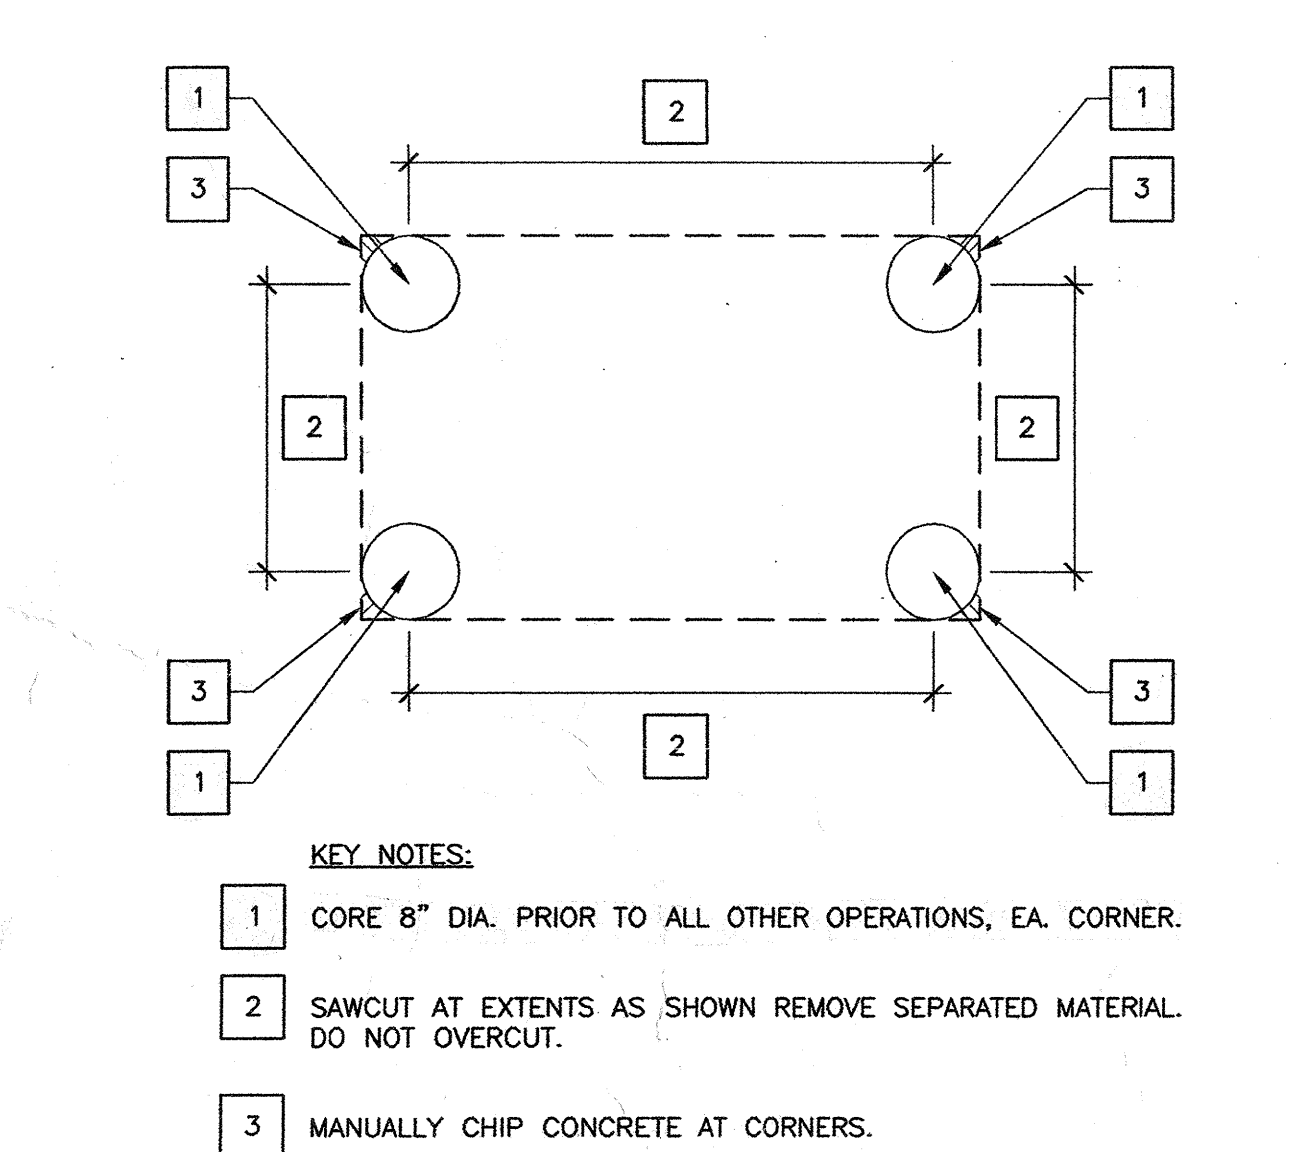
1

2

1

3

3

2

2

3

3

2

1

1

KEY NOTES:

1 CORE 8" DIA. PRIOR TO ALL OTHER OPERATIONS, EA. CORNER.

2 SAWCUT AT EXTENTS AS SHOWN REMOVE SEPARATED MATERIAL. DO NOT OVERCUT.

3 MANUALLY CHIP CONCRETE AT CORNERS.